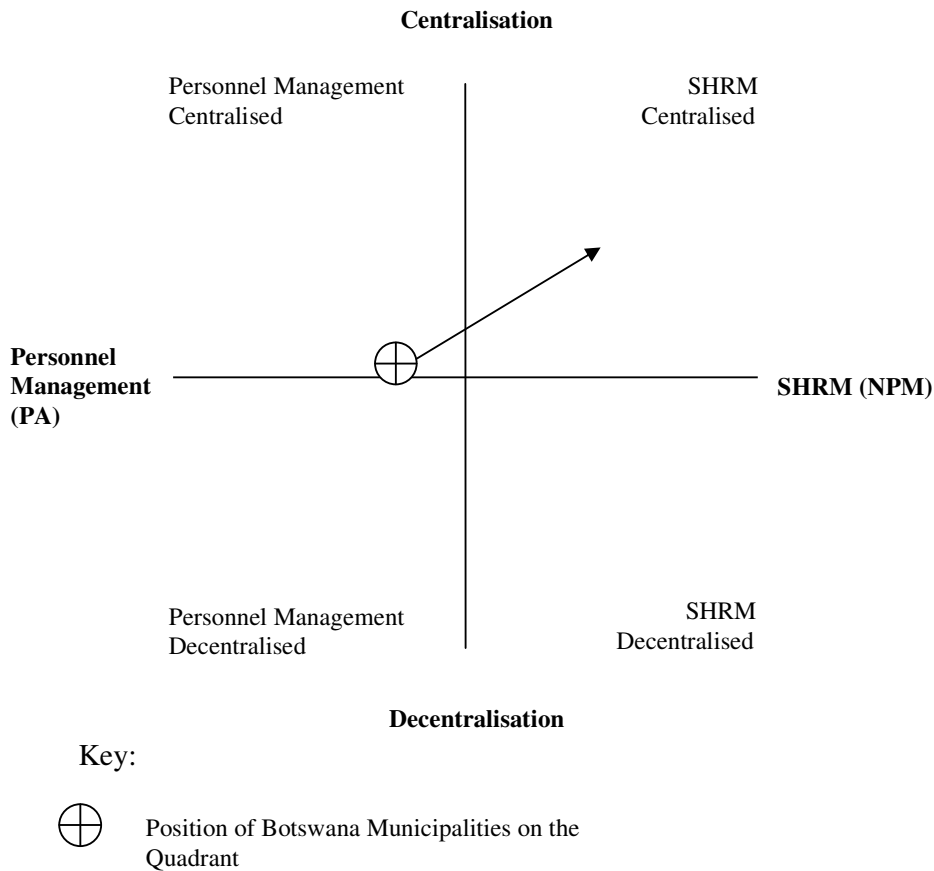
Centralisation

Personnel Management
Centralised

SHRM
Centralised

Personnel Management (PA)

SHRM (NPM)

Personnel Management
Decentralised

SHRM
Decentralised

Decentralisation

Key:

$\oplus$ Position of Botswana Municipalities on the Quadrant